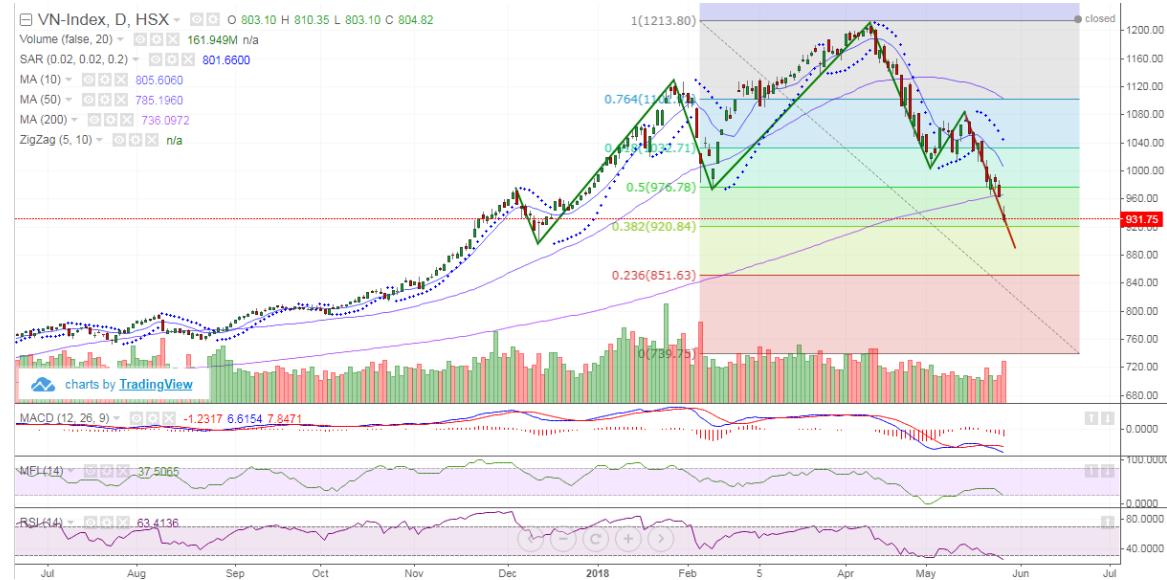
VN-Index, D, HSX O 803.10 H 810.35 L 803.10 C 804.82
Volume (false, 20) 161.949M n/a
SAR (0.02, 0.02, 0.2) 801.6600
MA (10) 805.6060
MA (50) 785.1960
MA (200) 736.0972
ZigZag (5, 10) n/a

closed
1(1213.80)
0.764(1108.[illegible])
0.618(1032.71)
0.5(976.78)
0.382(920.84)
0.236(851.63)
0(739.75)

charts by TradingView

1200.00
1160.00
1120.00
1080.00
1040.00
1000.00
960.00
931.75
920.00
880.00
840.00
800.00
760.00
720.00
680.00

MACD (12, 26, 9) -1.2317 6.6154 7.8471
0.0000

MFI (14) 37.5065
100.0000
0.0000

RSI (14) 63.4136
80.0000
40.0000

Jul Aug Sep Oct Nov Dec 2018 Feb 5 Apr May Jun Jul